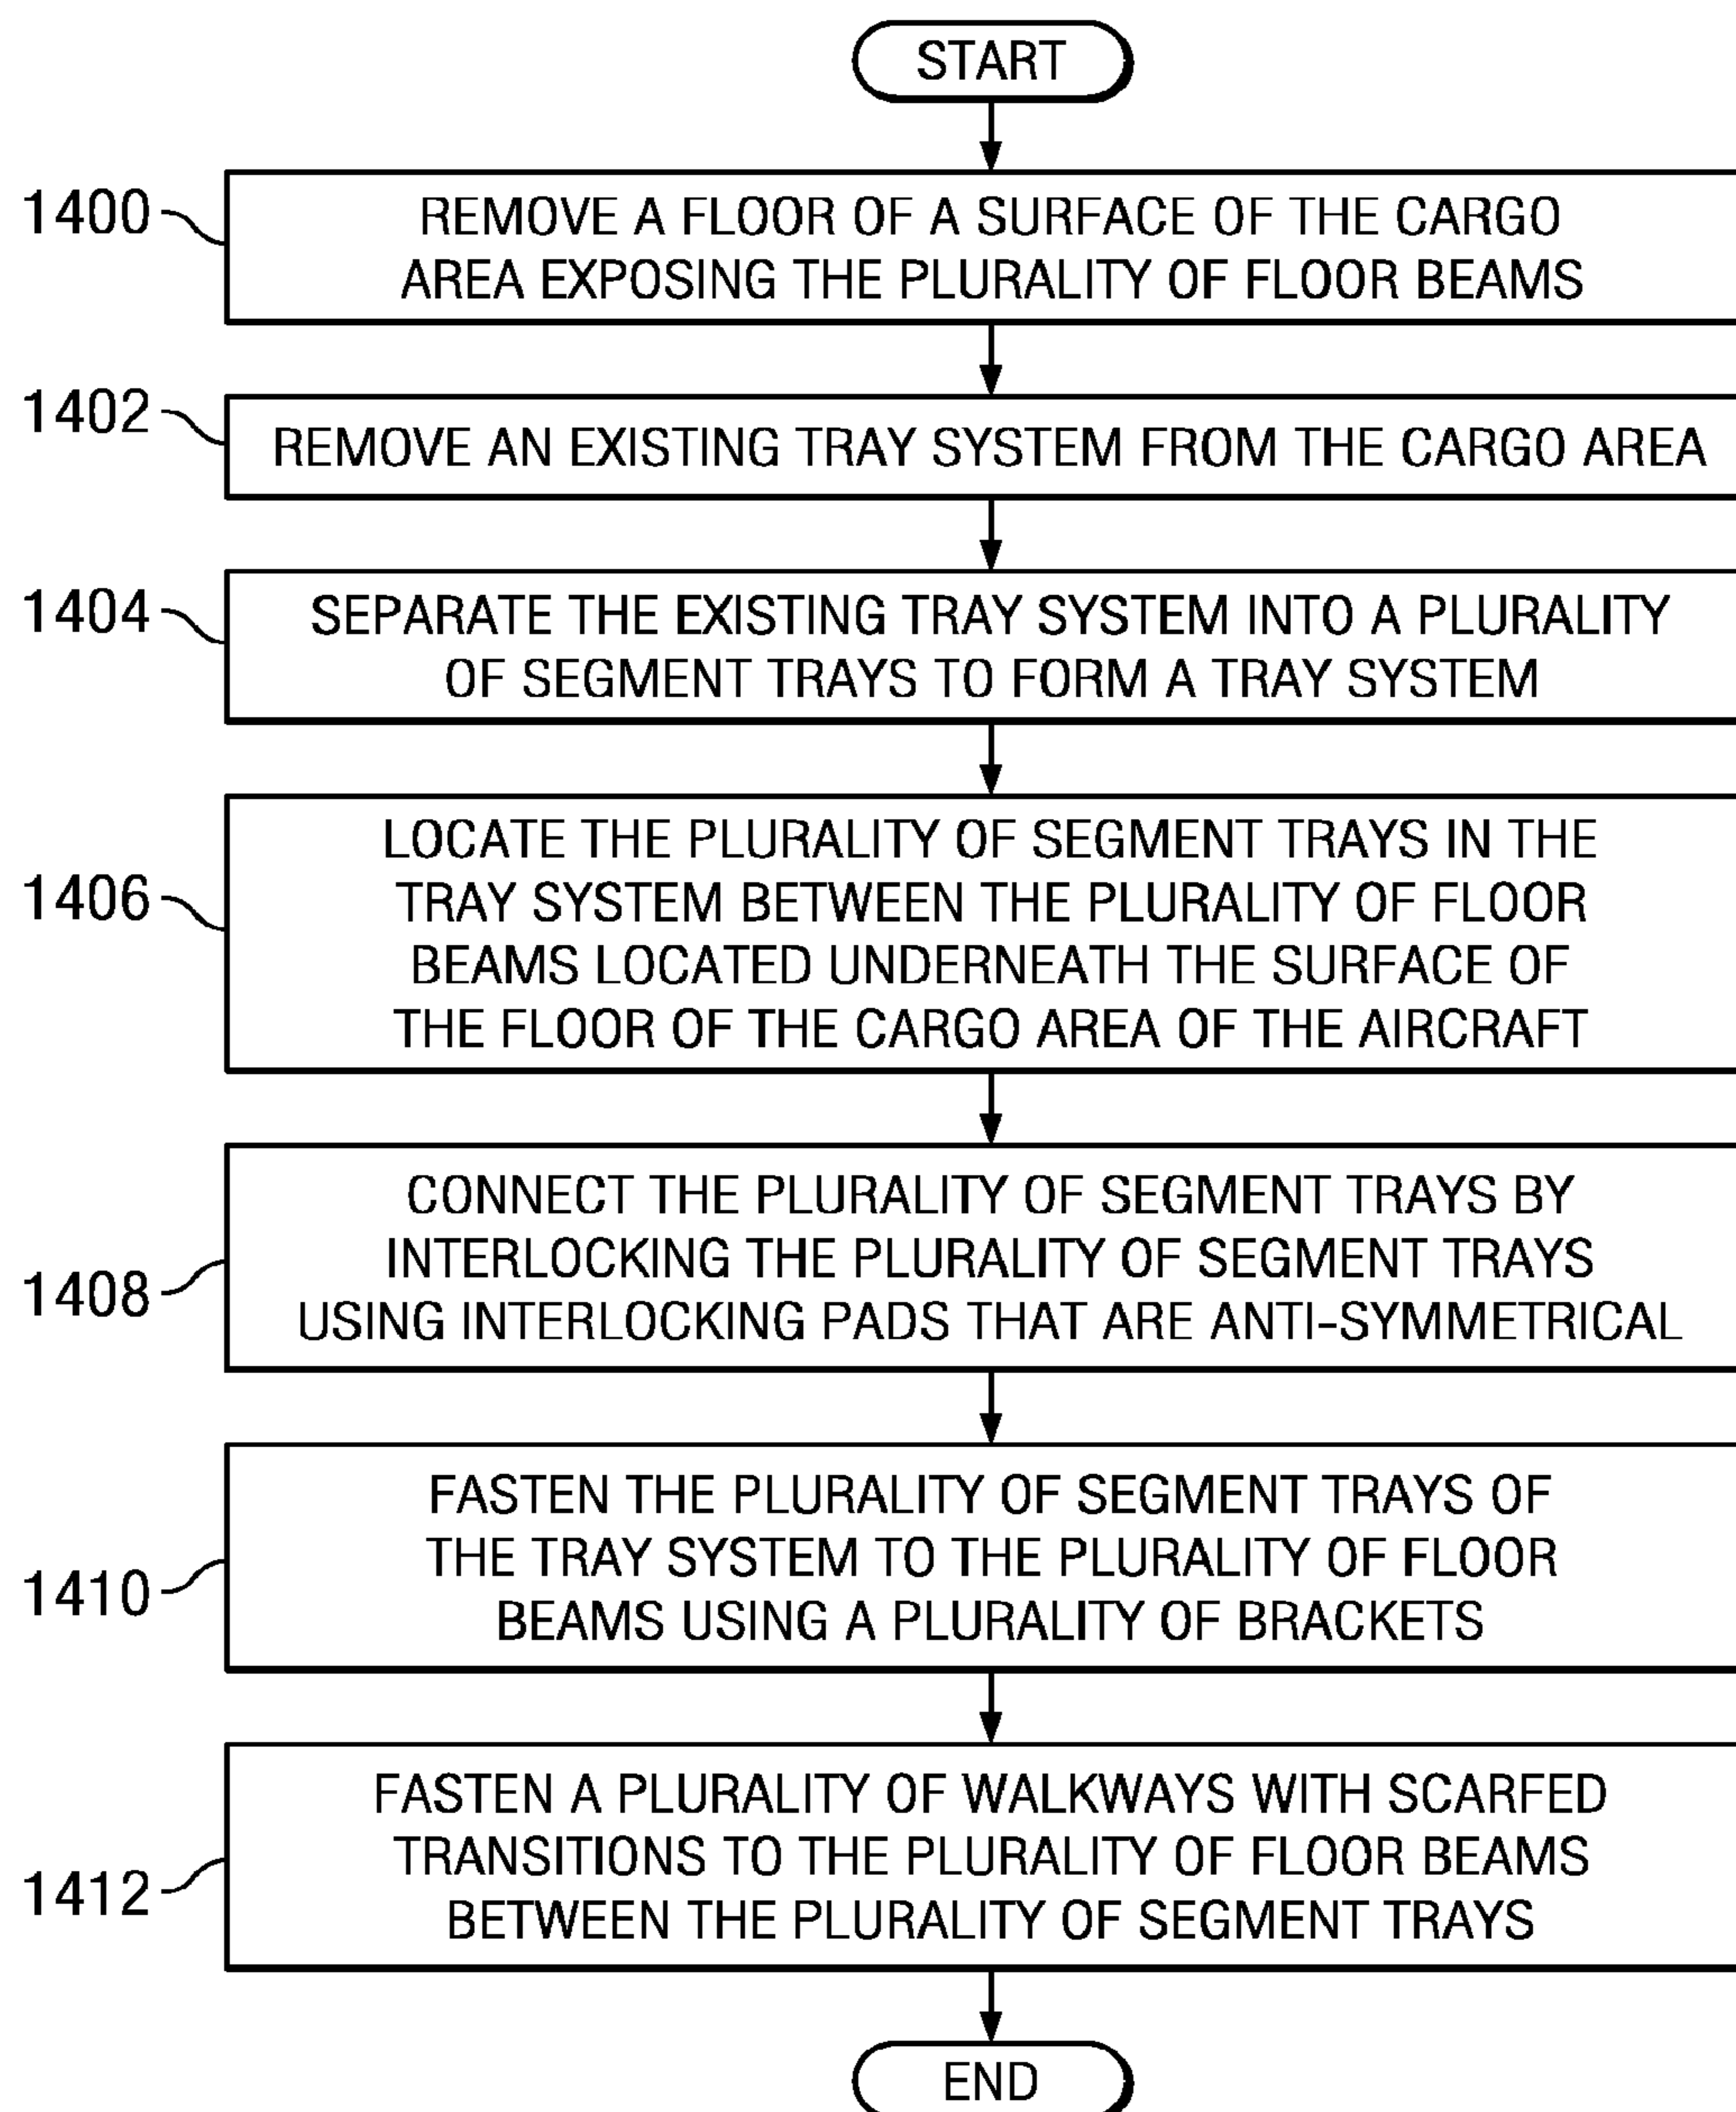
START

1400
REMOVE A FLOOR OF A SURFACE OF THE CARGO AREA EXPOSING THE PLURALITY OF FLOOR BEAMS

1402
REMOVE AN EXISTING TRAY SYSTEM FROM THE CARGO AREA

1404
SEPARATE THE EXISTING TRAY SYSTEM INTO A PLURALITY OF SEGMENT TRAYS TO FORM A TRAY SYSTEM

1406
LOCATE THE PLURALITY OF SEGMENT TRAYS IN THE TRAY SYSTEM BETWEEN THE PLURALITY OF FLOOR BEAMS LOCATED UNDERNEATH THE SURFACE OF THE FLOOR OF THE CARGO AREA OF THE AIRCRAFT

1408
CONNECT THE PLURALITY OF SEGMENT TRAYS BY INTERLOCKING THE PLURALITY OF SEGMENT TRAYS USING INTERLOCKING PADS THAT ARE ANTI-SYMMETRICAL

1410
FASTEN THE PLURALITY OF SEGMENT TRAYS OF THE TRAY SYSTEM TO THE PLURALITY OF FLOOR BEAMS USING A PLURALITY OF BRACKETS

1412
FASTEN A PLURALITY OF WALKWAYS WITH SCARFED TRANSITIONS TO THE PLURALITY OF FLOOR BEAMS BETWEEN THE PLURALITY OF SEGMENT TRAYS

END